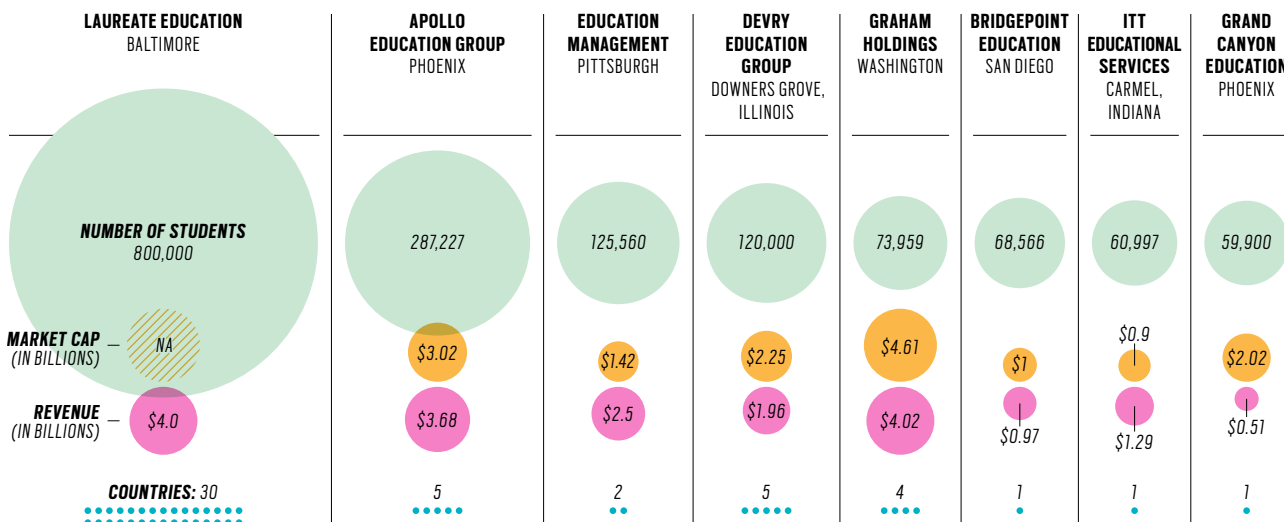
LAUREATE EDUCATION
BALTIMORE

APOLLO EDUCATION GROUP
PHOENIX

EDUCATION MANAGEMENT
PITTSBURGH

DEVRY EDUCATION GROUP
DOWNERS GROVE, ILLINOIS

GRAHAM HOLDINGS
WASHINGTON

BRIDGEPOINT EDUCATION
SAN DIEGO

ITT EDUCATIONAL SERVICES
CARMEL, INDIANA

GRAND CANYON EDUCATION
PHOENIX

NUMBER OF STUDENTS
800,000

287,227

125,560

120,000

73,959

68,566

60,997

59,900

MARKET CAP (IN BILLIONS)

NA

$3.02

$1.42

$2.25

$4.61

$1

$0.9

$2.02

REVENUE (IN BILLIONS)

$4.0

$3.68

$2.5

$1.96

$4.02

$0.97

$1.29

$0.51

COUNTRIES: 30

5

2

5

4

1

1

1